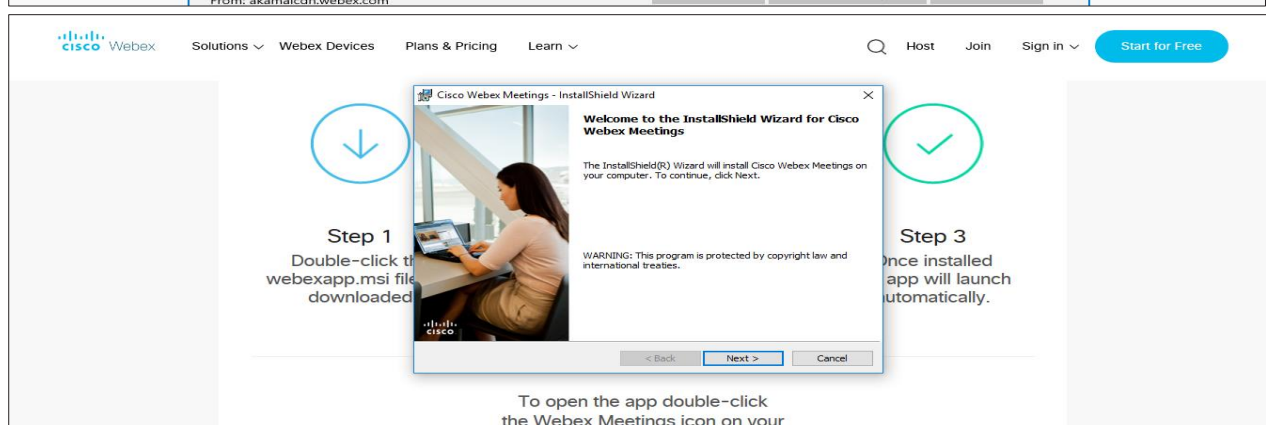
From: akamaicdn.webex.com

cisco Webex Solutions Webex Devices Plans & Pricing Learn Host Join Sign in Start for Free

Cisco Webex Meetings - InstallShield Wizard

Welcome to the InstallShield Wizard for Cisco Webex Meetings

The InstallShield(R) Wizard will install Cisco Webex Meetings on your computer. To continue, click Next.

WARNING: This program is protected by copyright law and international treaties.

cisco

< Back Next > Cancel

Step 1
Double-click th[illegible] webexapp.msi file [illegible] downloaded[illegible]

Step 3
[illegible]nce installed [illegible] app will launch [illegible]utomatically.

To open the app double-click the Webex Meetings icon on your